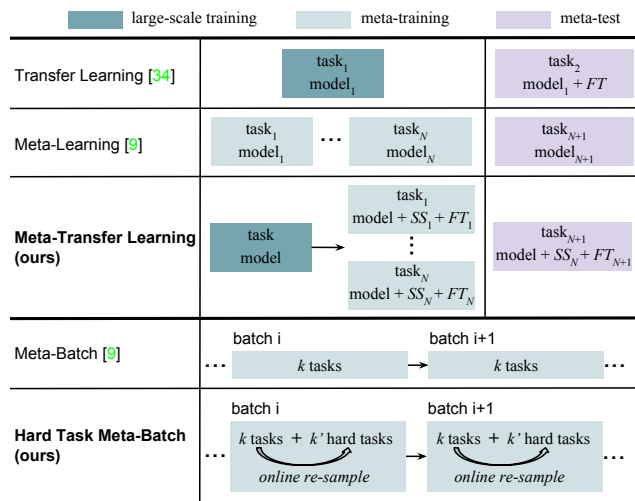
large-scale training meta-training meta-test

Transfer Learning [34]

$\text{task}_1$
$\text{model}_1$

$\text{task}_2$
$\text{model}_1 + FT$

Meta-Learning [9]

$\text{task}_1$
$\text{model}_1$

...

$\text{task}_N$
$\text{model}_N$

$\text{task}_{N+1}$
$\text{model}_{N+1}$

**Meta-Transfer Learning (ours)**

task
model

$\text{task}_1$
$\text{model} + SS_1 + FT_1$

⋮

$\text{task}_N$
$\text{model} + SS_N + FT_N$

$\text{task}_{N+1}$
$\text{model} + SS_N + FT_{N+1}$

Meta-Batch [9]

batch i
... *k* tasks

batch i+1
*k* tasks ...

**Hard Task Meta-Batch (ours)**

batch i
... *k* tasks + *k'* hard tasks
*online re-sample*

batch i+1
*k* tasks + *k'* hard tasks
*online re-sample* ...